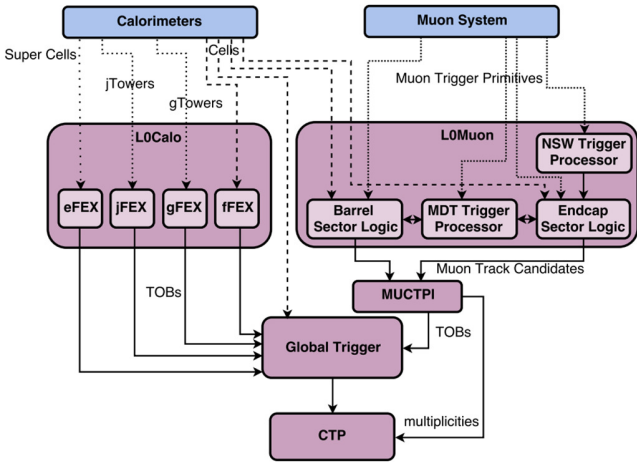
Calorimeters

Muon System

Super Cells

Cells

jTowers

gTowers

Muon Trigger Primitives

L0Calo

eFEX

jFEX

gFEX

fFEX

L0Muon

NSW Trigger Processor

Barrel Sector Logic

MDT Trigger Processor

Endcap Sector Logic

Muon Track Candidates

TOBs

MUCTPI

TOBs

Global Trigger

multiplicities

CTP